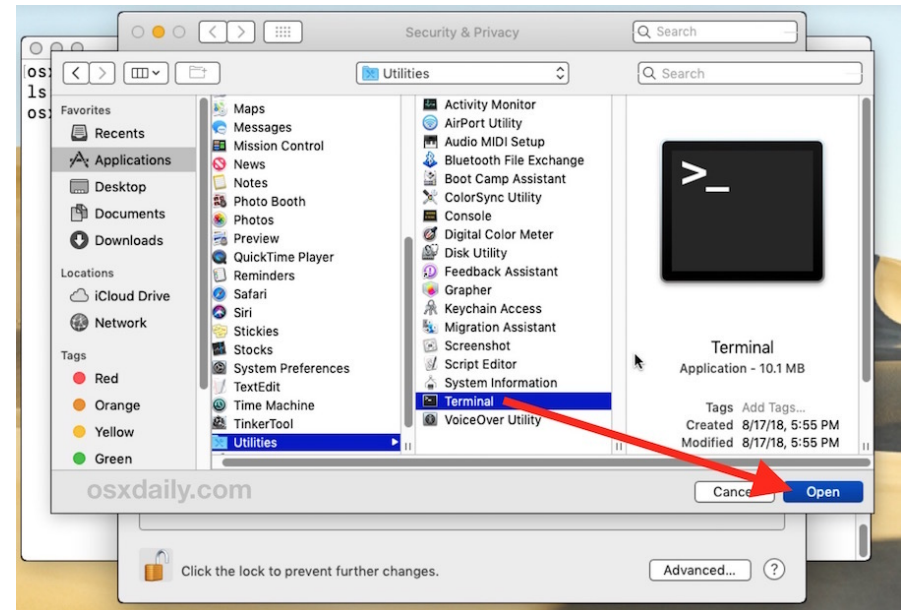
Security & Privacy

Search

osx
ls
osx

Utilities

Search

Favorites
Recents
Applications
Desktop
Documents
Downloads

Locations
iCloud Drive
Network

Tags
Red
Orange
Yellow
Green

Maps
Messages
Mission Control
News
Notes
Photo Booth
Photos
Preview
QuickTime Player
Reminders
Safari
Siri
Stickies
Stocks
System Preferences
TextEdit
Time Machine
TinkerTool
Utilities

Activity Monitor
AirPort Utility
Audio MIDI Setup
Bluetooth File Exchange
Boot Camp Assistant
ColorSync Utility
Console
Digital Color Meter
Disk Utility
Feedback Assistant
Grapher
Keychain Access
Migration Assistant
Screenshot
Script Editor
System Information
Terminal
VoiceOver Utility

>_

Terminal
Application - 10.1 MB

Tags Add Tags...
Created 8/17/18, 5:55 PM
Modified 8/17/18, 5:55 PM

osxdaily.com

Cance

Open

Click the lock to prevent further changes.

Advanced...

?